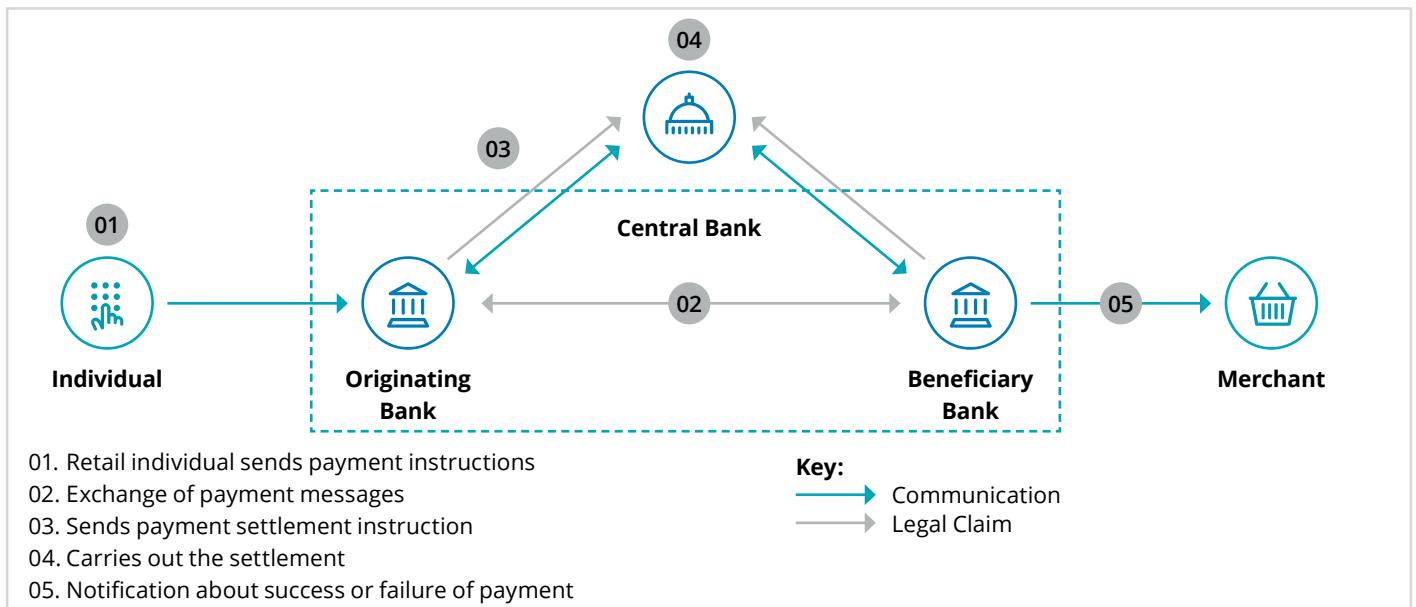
04

03

Central Bank

01

02

05

Individual

Originating Bank

Beneficiary Bank

Merchant

01. Retail individual sends payment instructions
02. Exchange of payment messages
03. Sends payment settlement instruction
04. Carries out the settlement
05. Notification about success or failure of payment

Key:
Communication
Legal Claim